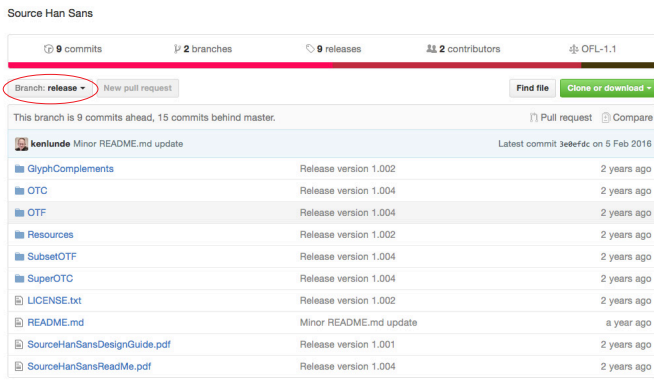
Source Han Sans

9 commits
2 branches
9 releases
2 contributors
OFL-1.1

Branch: release
New pull request
Find file
Clone or download

This branch is 9 commits ahead, 15 commits behind master.
Pull request
Compare

kenlunde Minor README.md update
Latest commit 3e0efdc on 5 Feb 2016

| | | |
|---|---|---|
| GlyphComplements | Release version 1.002 | 2 years ago |
| OTC | Release version 1.004 | 2 years ago |
| OTF | Release version 1.004 | 2 years ago |
| Resources | Release version 1.002 | 2 years ago |
| SubsetOTF | Release version 1.004 | 2 years ago |
| SuperOTC | Release version 1.004 | 2 years ago |
| LICENSE.txt | Release version 1.002 | 2 years ago |
| README.md | Minor README.md update | a year ago |
| SourceHanSansDesignGuide.pdf | Release version 1.001 | 2 years ago |
| SourceHanSansReadMe.pdf | Release version 1.004 | 2 years ago |